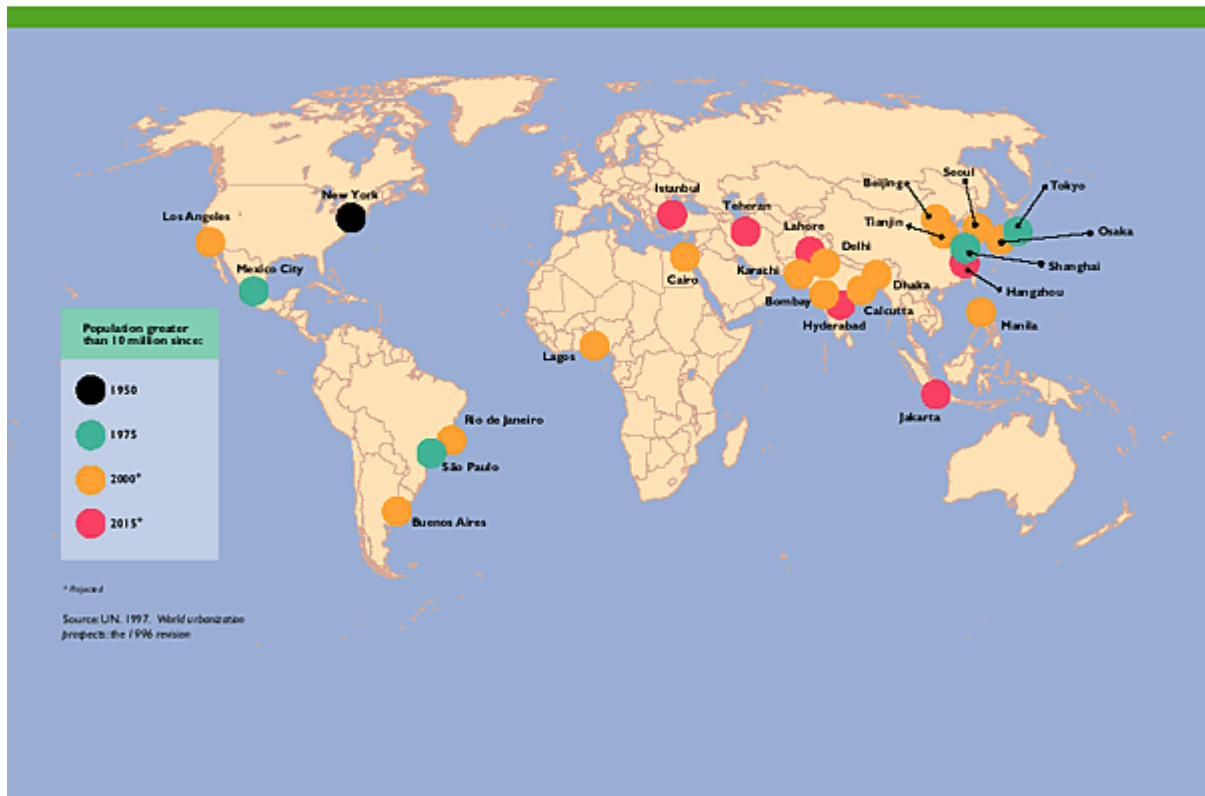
New York
Los Angeles
Mexico City
Istanbul
Teheran
Lahore
Delhi
Karachi
Cairo
Bombay
Hyderabad
Calcutta
Dhaka
Beijing
Seoul
Tokyo
Tianjin
Osaka
Shanghai
Hangzhou
Manila
Jakarta
Lagos
Rio de Janeiro
São Paulo
Buenos Aires

Population greater than 10 million since:
1950
1975
2000*
2015*

* Projected

Source: UN. 1997. World urbanization prospects: the 1996 revision